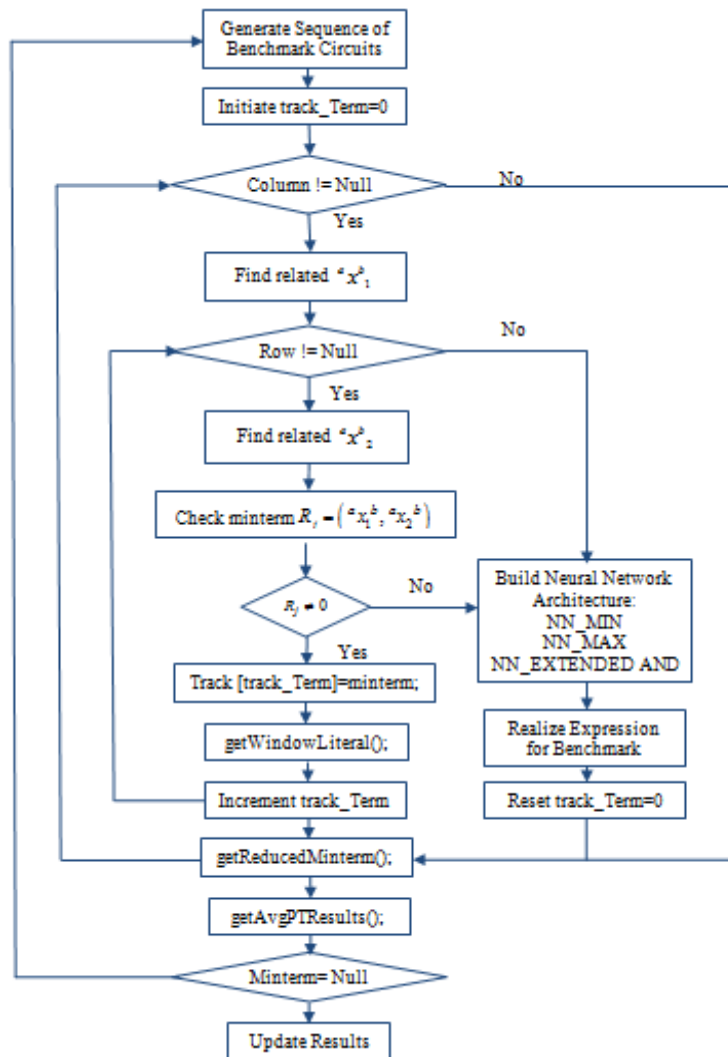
Generate Sequence of Benchmark Circuits

Initiate track_Term=0

Column != Null

No

Yes

Find related ${}^{a}x^{b}{}_{1}$

No

Row != Null

Yes

Find related ${}^{a}x^{b}{}_{2}$

Check minterm $R_j = \left({}^{a}x_1{}^{b}, {}^{a}x_2{}^{b}\right)$

$R_j = 0$

No

Yes

Build Neural Network Architecture: NN_MIN NN_MAX NN_EXTENDED AND

Track [track_Term]=minterm;

getWindowLiteral();

Realize Expression for Benchmark

Increment track_Term

Reset track_Term=0

getReducedMinterm();

getAvgPTResults();

Minterm= Null

Update Results